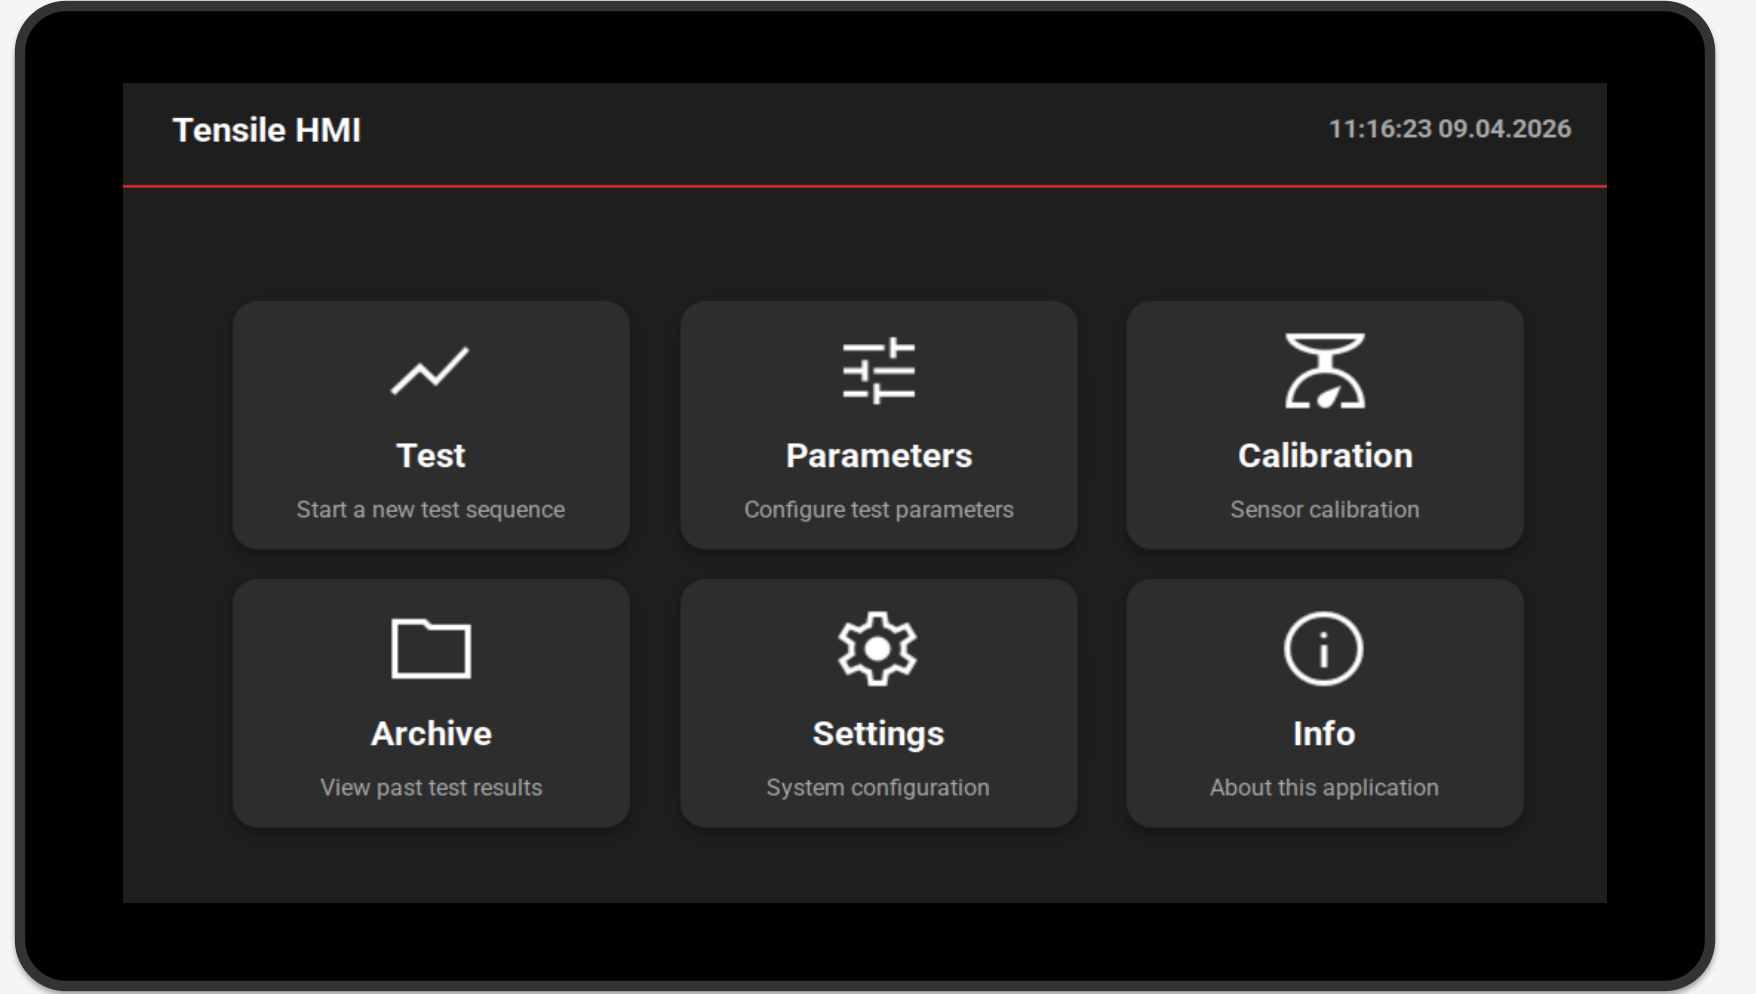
Tensile HMI

11:16:23 09.04.2026

Test

Start a new test sequence

Parameters

Configure test parameters

Calibration

Sensor calibration

Archive

View past test results

Settings

System configuration

Info

About this application